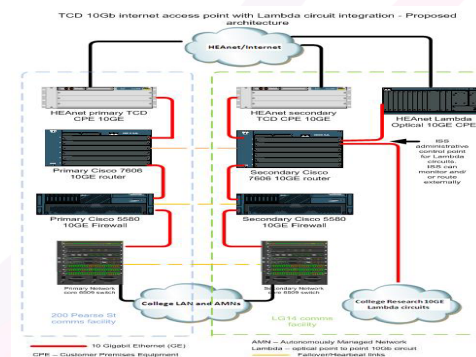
TCD 10Gb internet access point with Lambda circuit integration - Proposed architecture

HEAnet/Internet

HEAnet primary TCD CPE 10GE

HEAnet secondary TCD CPE 10GE

HEAnet Lambda Optical 10GE CPE

Primary Cisco 7606 10GE router

Secondary Cisco 7606 10GE router

ISS administrative control point for Lambda circuits. ISS can monitor and/ or route externally

Primary Cisco 5580 10GE Firewall

Secondary Cisco 5580 10GE Firewall

Primary Network core 6509 switch

Secondary Network core 6509 switch

College LAN and AMNs

College Research 10GE Lambda circuits

200 Pearse St comms facility

LG14 comms facility

10 Gigabit Ethernet (GE)

CPE – Customer Premises Equipment

AMN – Autonomously Managed Network

Lambda – optical point to point 10Gb circuit

Failover/Heartbeat links